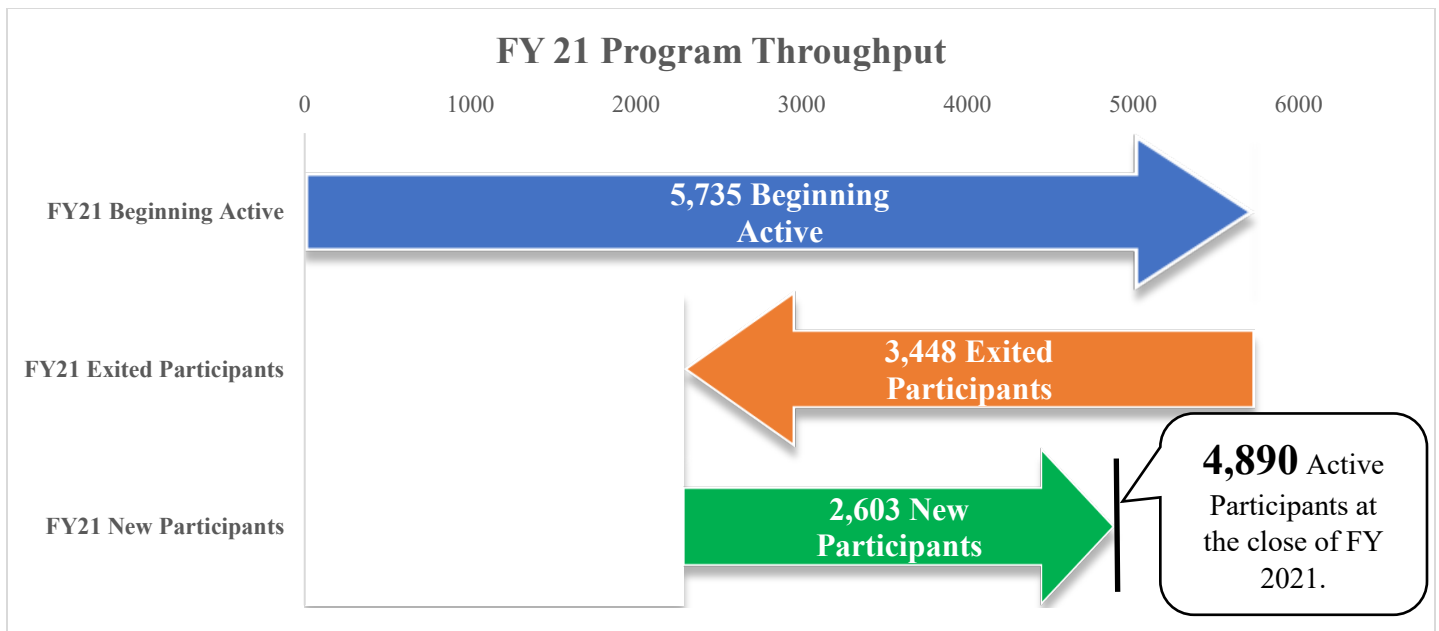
FY 21 Program Throughput

0 1000 2000 3000 4000 5000 6000

FY21 Beginning Active

5,735 Beginning Active

FY21 Exited Participants

3,448 Exited Participants

FY21 New Participants

2,603 New Participants

4,890 Active Participants at the close of FY 2021.